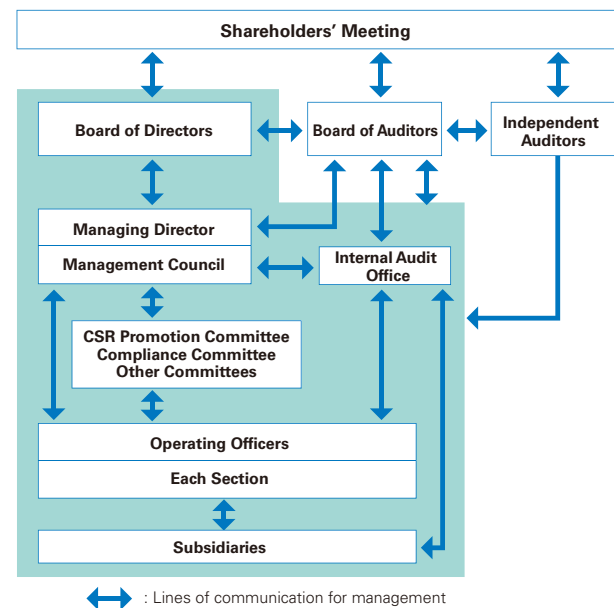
Shareholders' Meeting

Board of Directors

Board of Auditors

Independent Auditors

Managing Director

Management Council

Internal Audit Office

CSR Promotion Committee
Compliance Committee
Other Committees

Operating Officers

Each Section

Subsidiaries

: Lines of communication for management